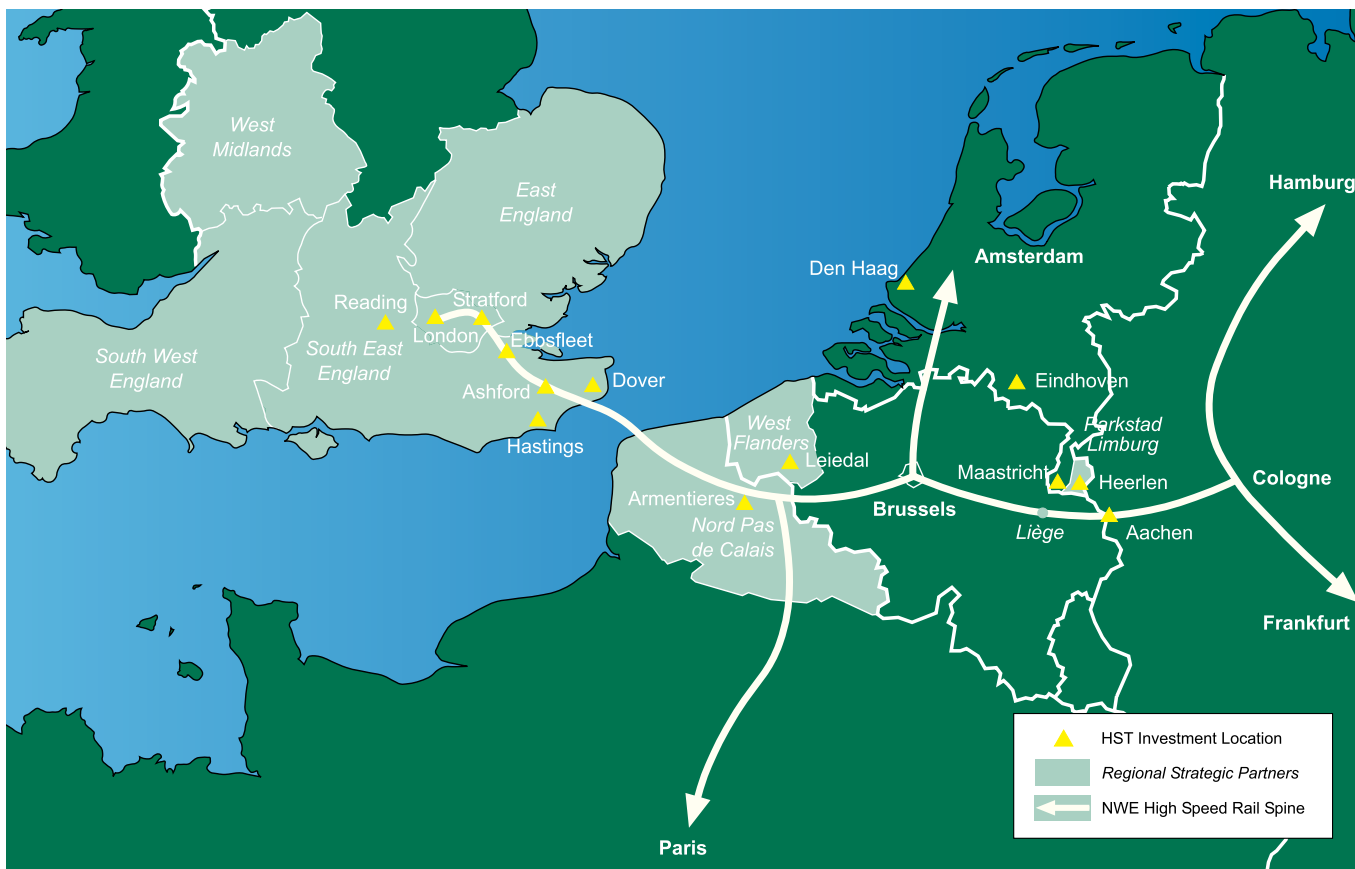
West Midlands

East England

South West England

South East England

Reading

Stratford

London

Ebbsfleet

Ashford

Dover

Hastings

Den Haag

Amsterdam

Hamburg

Eindhoven

Parkstad Limburg

West Flanders

Leiedal

Maastricht

Heerlen

Cologne

Armentieres

Nord Pas de Calais

Brussels

Liège

Aachen

Frankfurt

Paris

HST Investment Location

Regional Strategic Partners

NWE High Speed Rail Spine